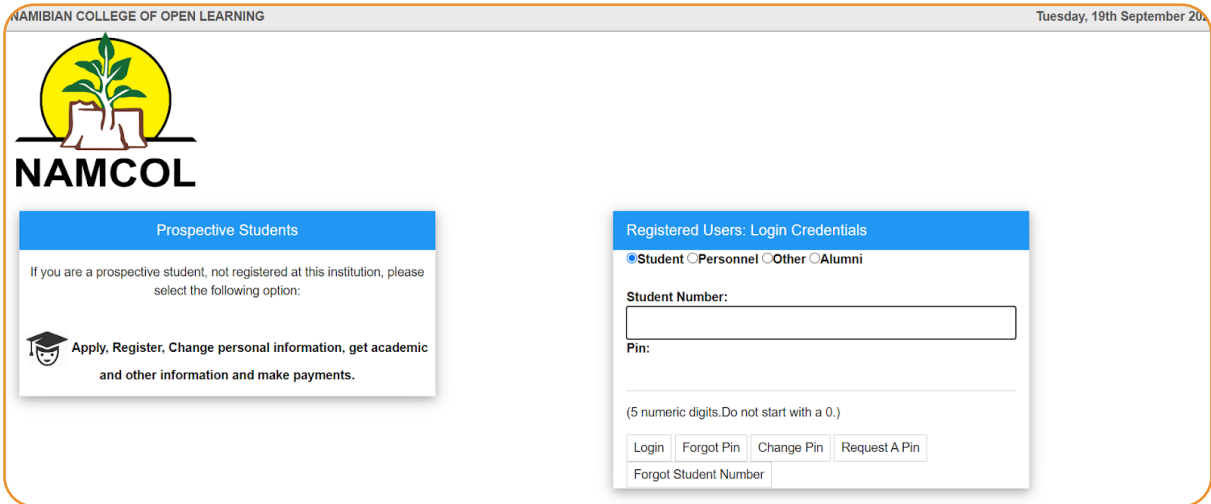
NAMIBIAN COLLEGE OF OPEN LEARNING

Tuesday, 19th September 20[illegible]

NAMCOL

Prospective Students

If you are a prospective student, not registered at this institution, please select the following option:

Apply, Register, Change personal information, get academic and other information and make payments.

Registered Users: Login Credentials

Student Personnel Other Alumni

Student Number:

Pin:

(5 numeric digits.Do not start with a 0.)

Login Forgot Pin Change Pin Request A Pin

Forgot Student Number